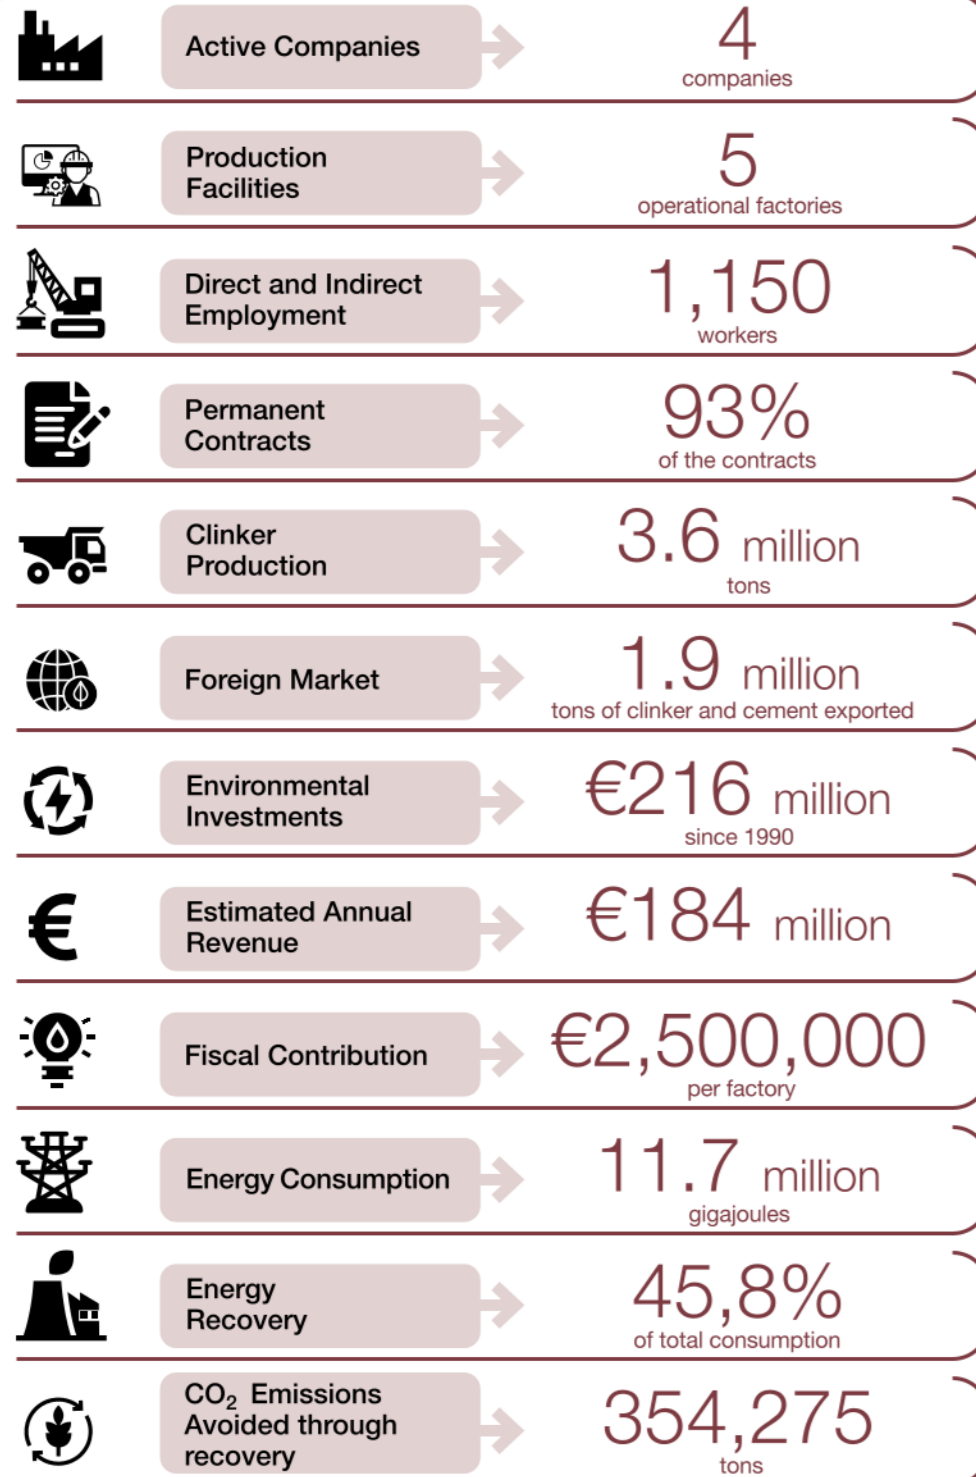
Active Companies
4
companies

Production Facilities
5
operational factories

Direct and Indirect Employment
1,150
workers

Permanent Contracts
93%
of the contracts

Clinker Production
3.6 million
tons

Foreign Market
1.9 million
tons of clinker and cement exported

Environmental Investments
€216 million
since 1990

Estimated Annual Revenue
€184 million

Fiscal Contribution
€2,500,000
per factory

Energy Consumption
11.7 million
gigajoules

Energy Recovery
45,8%
of total consumption

$CO_2$ Emissions Avoided through recovery
354,275
tons